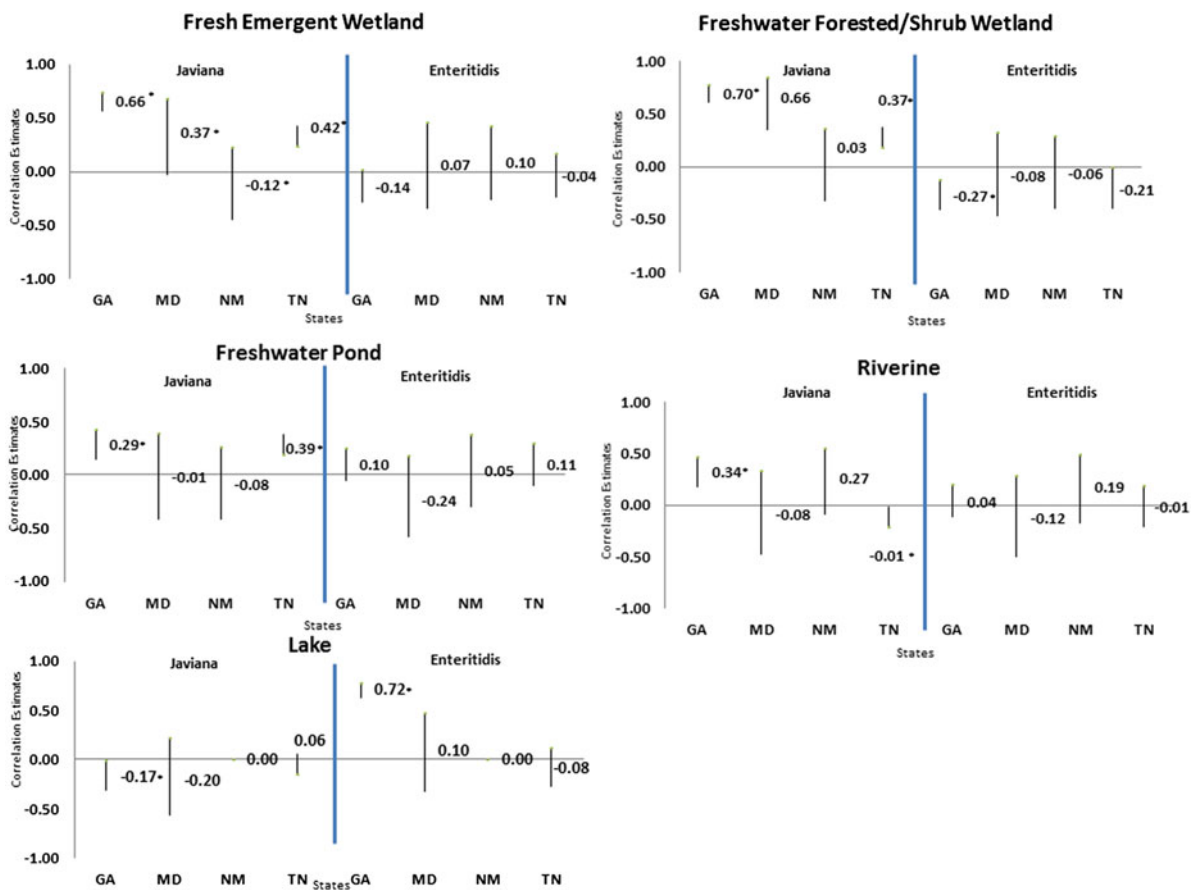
Fresh Emergent Wetland

1.00
0.50
0.00
-0.50
-1.00

Correlation Estimates

Javiana

Enteritidis

0.66*

0.37*

-0.12*

0.42*

-0.14

0.07

0.10

-0.04

GA MD NM TN GA MD NM TN

States

Freshwater Forested/Shrub Wetland

1.00
0.50
0.00
-0.50
-1.00

Correlation Estimates

Javiana

Enteritidis

0.70*

0.66

0.03

0.37*

-0.27*

-0.08

-0.06

-0.21

GA MD NM TN GA MD NM TN

States

Freshwater Pond

1.00
0.50
0.00
-0.50
-1.00

Correlation Estimates

Javiana

Enteritidis

0.29*

-0.01

-0.08

0.39*

0.10

-0.24

0.05

0.11

GA MD NM TN GA MD NM TN

States

Riverine

1.00
0.50
0.00
-0.50
-1.00

Correlation Estimates

Javiana

Enteritidis

0.34*

-0.08

0.27

-0.01*

0.04

-0.12

0.19

-0.01

GA MD NM TN GA MD NM TN

States

Lake

1.00
0.50
0.00
-0.50
-1.00

Correlation Estimates

Javiana

Enteritidis

-0.17*

-0.20

0.00

0.06

0.72*

0.10

0.00

-0.08

GA MD NM TN States GA MD NM TN